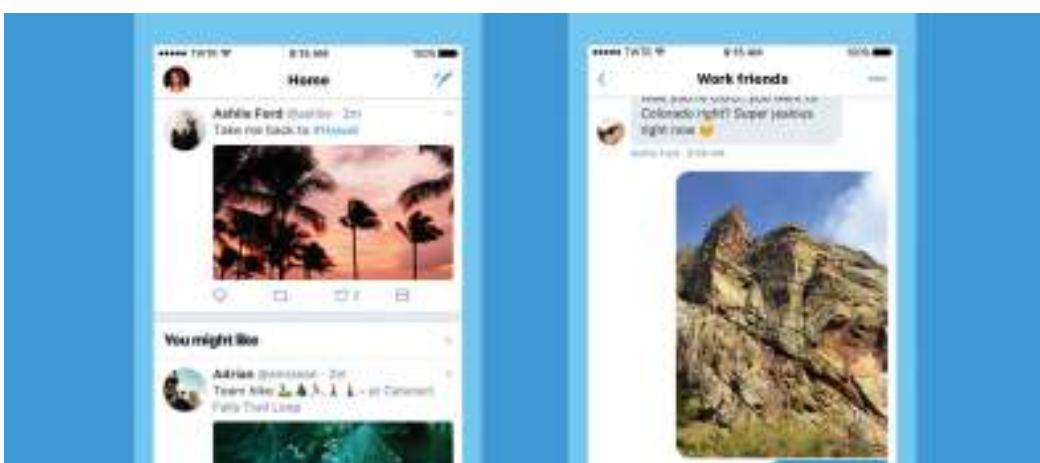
••••• TWTR 9:15 AM 100%

Home

Ashlie Ford @ashlie · 2m

Take me back to #Hawaii

You might like

Adrian @adrianaux · 2d

Team hike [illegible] — at Cataract Falls Trail Loop

••••• TWTR 9:15 AM 100%

Work friends

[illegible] you went to Colorado right? Super jealous right now

Ashlie Ford · 9:08 AM